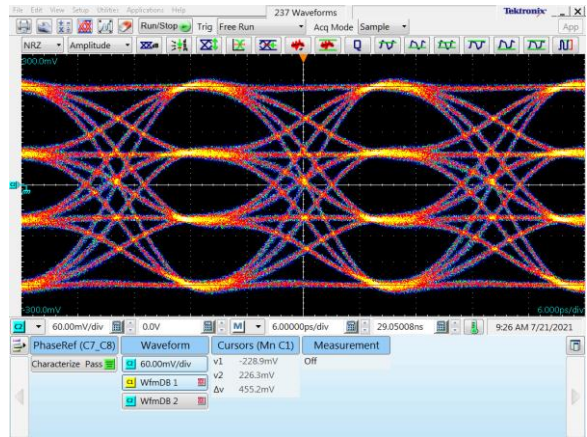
File Edit View Setup Utilities Applications Help
237 Waveforms
Tektronix
Run/Stop Trig Free Run Acq Mode Sample
App
NRZ Amplitude
300.0mV
-300.0mV
6.000ps/div
60.00mV/div 0.0V M 6.00000ps/div 29.05008ns 9:26 AM 7/21/2021
PhaseRef (C7_C8)
Waveform
Cursors (Mn C1)
Measurement
Characterize Pass
60.00mV/div
v1 -228.9mV
Off
WfmDB 1
v2 226.3mV
Δv 455.2mV
WfmDB 2